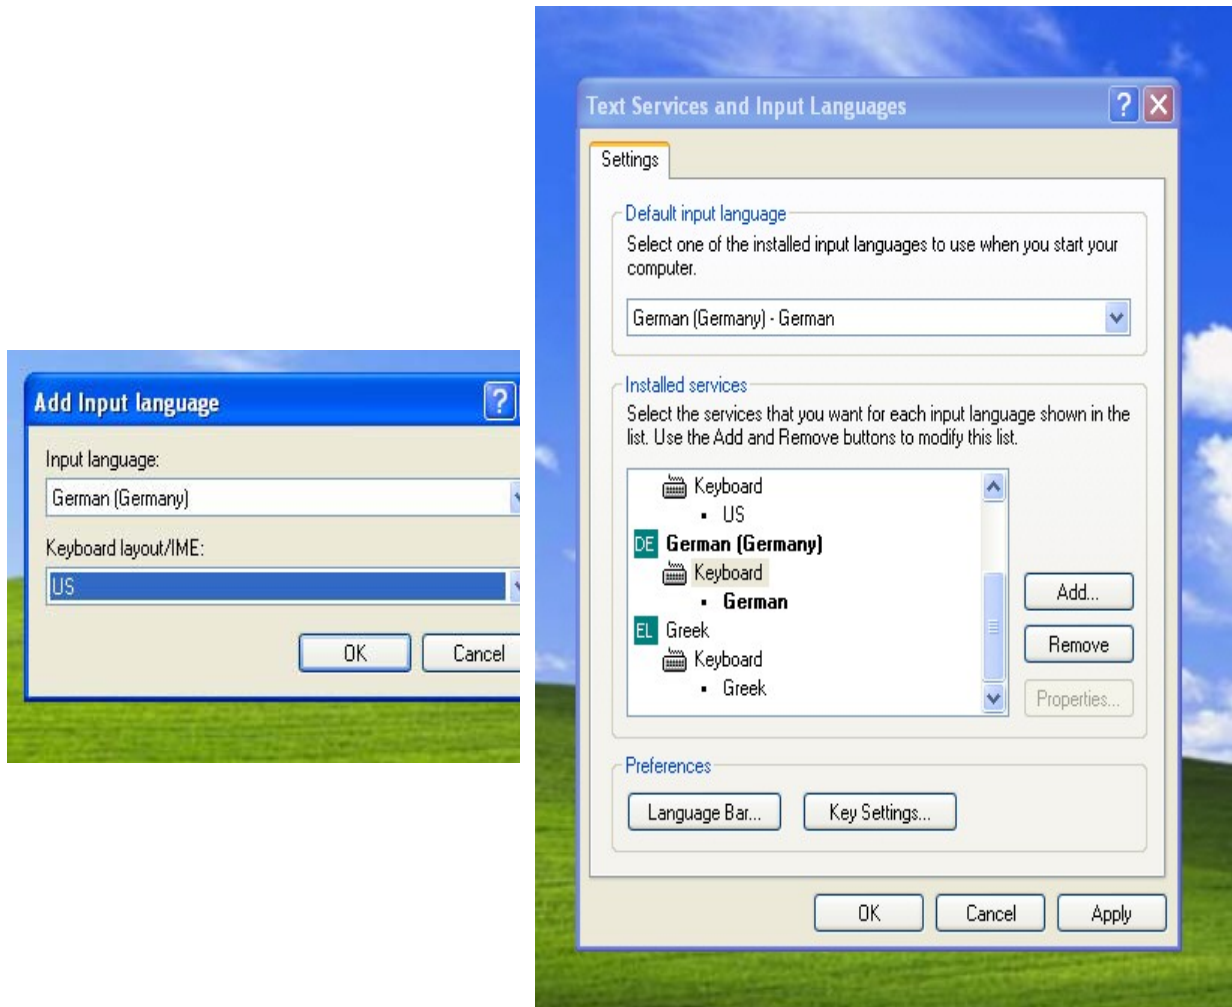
Add Input language

?

Input language:

German (Germany)

Keyboard layout/IME:

US

OK

Cancel

Text Services and Input Languages

?

Settings

Default input language

Select one of the installed input languages to use when you start your computer.

German (Germany) - German

Installed services

Select the services that you want for each input language shown in the list. Use the Add and Remove buttons to modify this list.

Keyboard
- US
DE German (Germany)
Keyboard
- German
EL Greek
Keyboard
- Greek

Add...

Remove

Properties...

Preferences

Language Bar...

Key Settings...

OK

Cancel

Apply